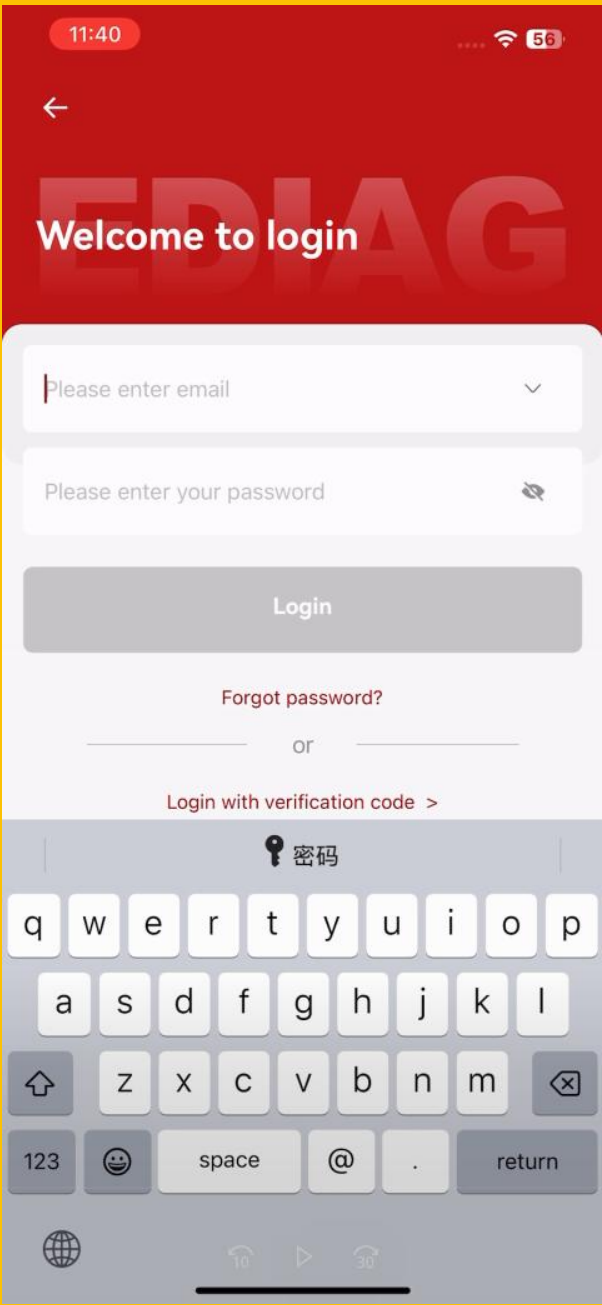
11:40

56

EDIAG

Welcome to login

Please enter email

Please enter your password

Login

Forgot password?

or

Login with verification code >

密码

q w e r t y u i o p

a s d f g h j k l

z x c v b n m

123 space @ . return